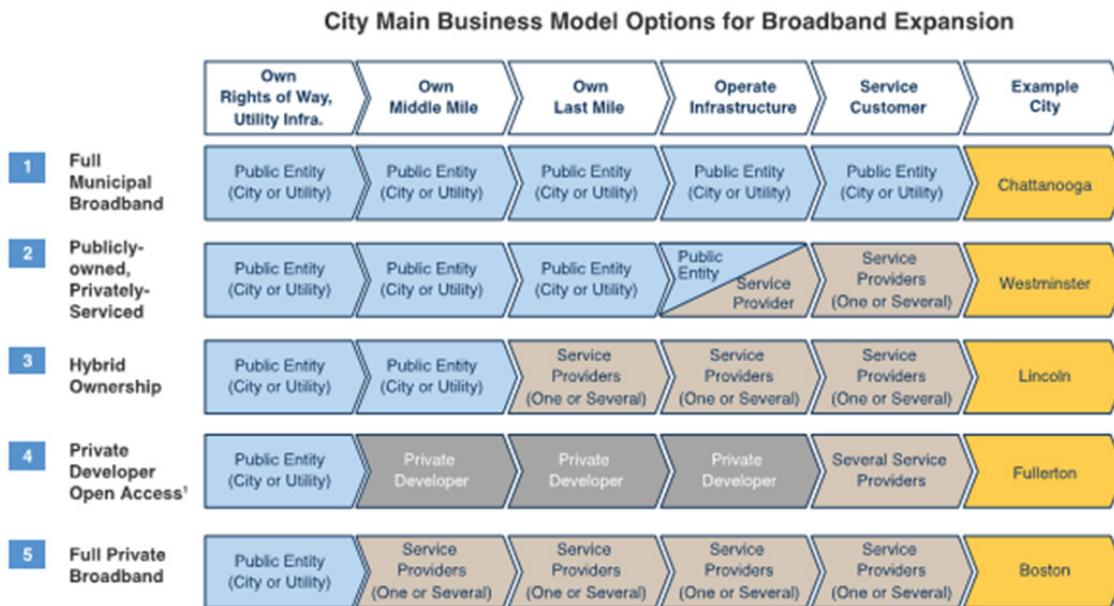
City Main Business Model Options for Broadband Expansion

| | | Own Rights of Way, Utility Infra. | Own Middle Mile | Own Last Mile | Operate Infrastructure | Service Customer | Example City |
|---|---|---|---|---|---|---|---|
| 1 | Full Municipal Broadband | Public Entity (City or Utility) | Public Entity (City or Utility) | Public Entity (City or Utility) | Public Entity (City or Utility) | Public Entity (City or Utility) | Chattanooga |
| 2 | Publicly-owned, Privately-Serviced | Public Entity (City or Utility) | Public Entity (City or Utility) | Public Entity (City or Utility) | Public Entity / Service Provider | Service Providers (One or Several) | Westminster |
| 3 | Hybrid Ownership | Public Entity (City or Utility) | Public Entity (City or Utility) | Service Providers (One or Several) | Service Providers (One or Several) | Service Providers (One or Several) | Lincoln |
| 4 | Private Developer Open Access$^1$ | Public Entity (City or Utility) | Private Developer | Private Developer | Private Developer | Several Service Providers | Fullerton |
| 5 | Full Private Broadband | Public Entity (City or Utility) | Service Providers (One or Several) | Service Providers (One or Several) | Service Providers (One or Several) | Service Providers (One or Several) | Boston |